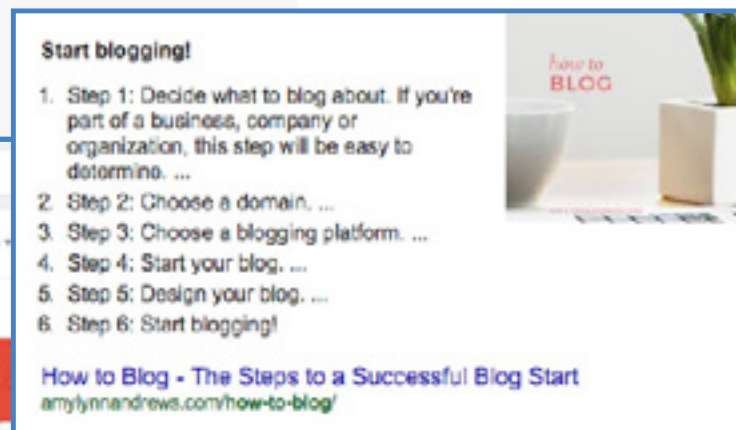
Start blogging!

1. Step 1: Decide what to blog about. If you're part of a business, company or organization, this step will be easy to determine. ...
2. Step 2: Choose a domain. ...
3. Step 3: Choose a blogging platform. ...
4. Step 4: Start your blog. ...
5. Step 5: Design your blog. ...
6. Step 6: Start blogging!

How to Blog - The Steps to a Successful Blog Start
amylynnandrews.com/how-to-blog/

how to
BLOG